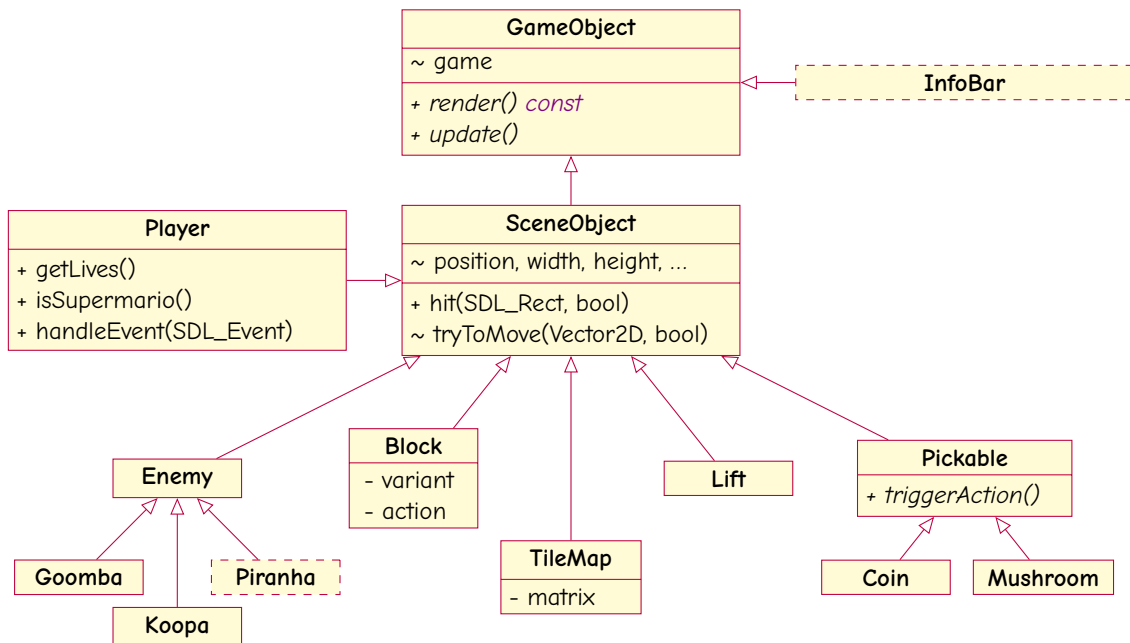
GameObject
~ game
+ render() const
+ update()

InfoBar

Player
+ getLives()
+ isSupermario()
+ handleEvent(SDL_Event)

SceneObject
~ position, width, height, ...
+ hit(SDL_Rect, bool)
~ tryToMove(Vector2D, bool)

Enemy

Block
- variant
- action

Lift

Pickable
+ triggerAction()

Goomba

Piranha

Koopa

TileMap
- matrix

Coin

Mushroom